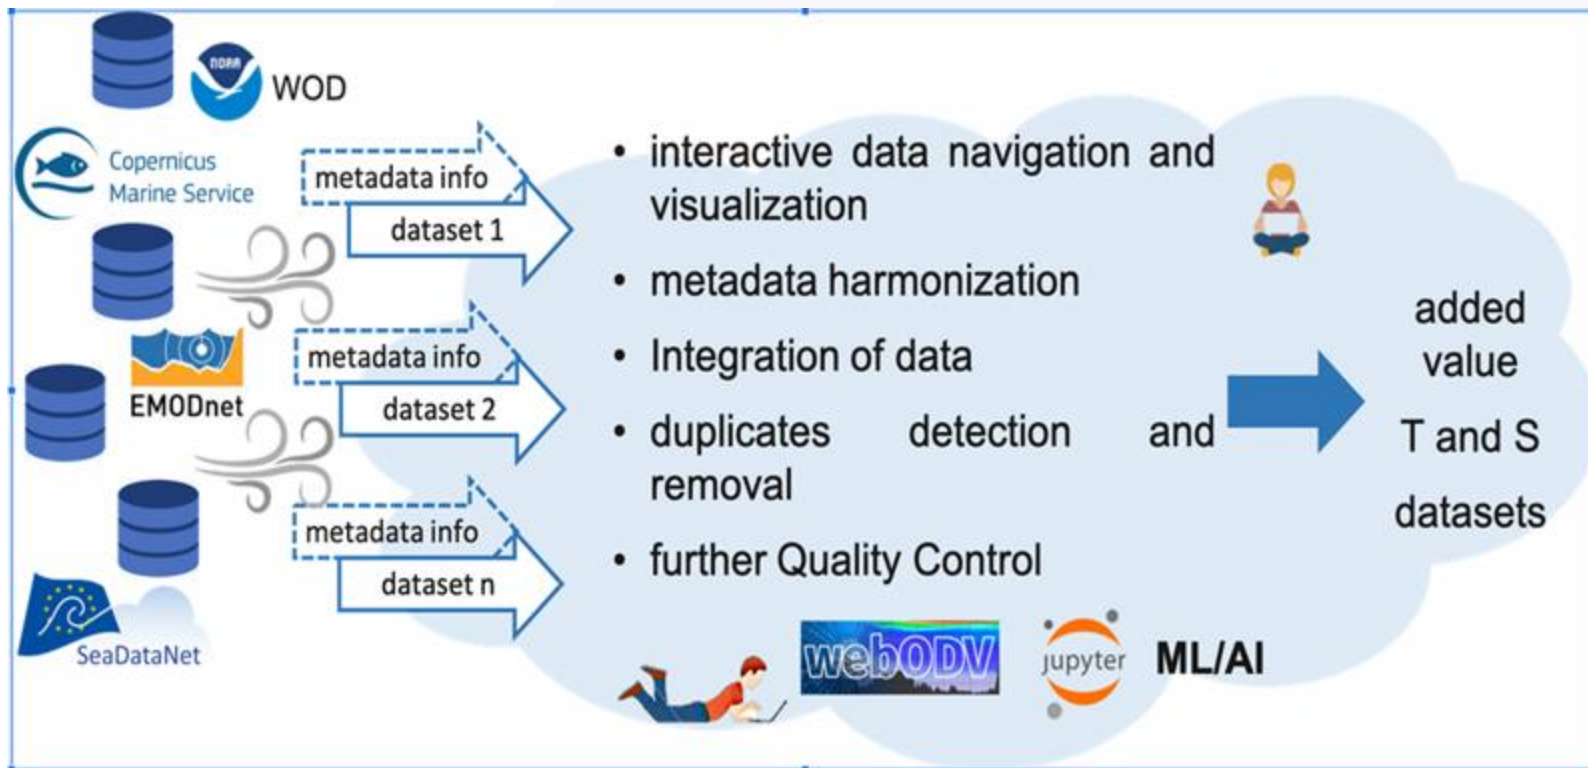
NOAA WOD

Copernicus Marine Service

metadata info

dataset 1

EMODnet

metadata info

dataset 2

metadata info

dataset n

SeaDataNet

• interactive data navigation and visualization

• metadata harmonization

• Integration of data

• duplicates detection and removal

• further Quality Control

webODV jupyter ML/AI

added value T and S datasets